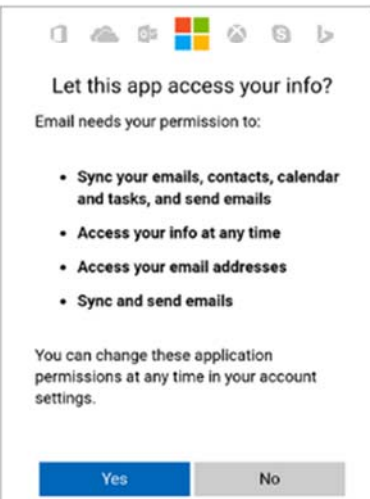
Let this app access your info?

Email needs your permission to:

- Sync your emails, contacts, calendar and tasks, and send emails
- Access your info at any time
- Access your email addresses
- Sync and send emails

You can change these application permissions at any time in your account settings.

Yes No